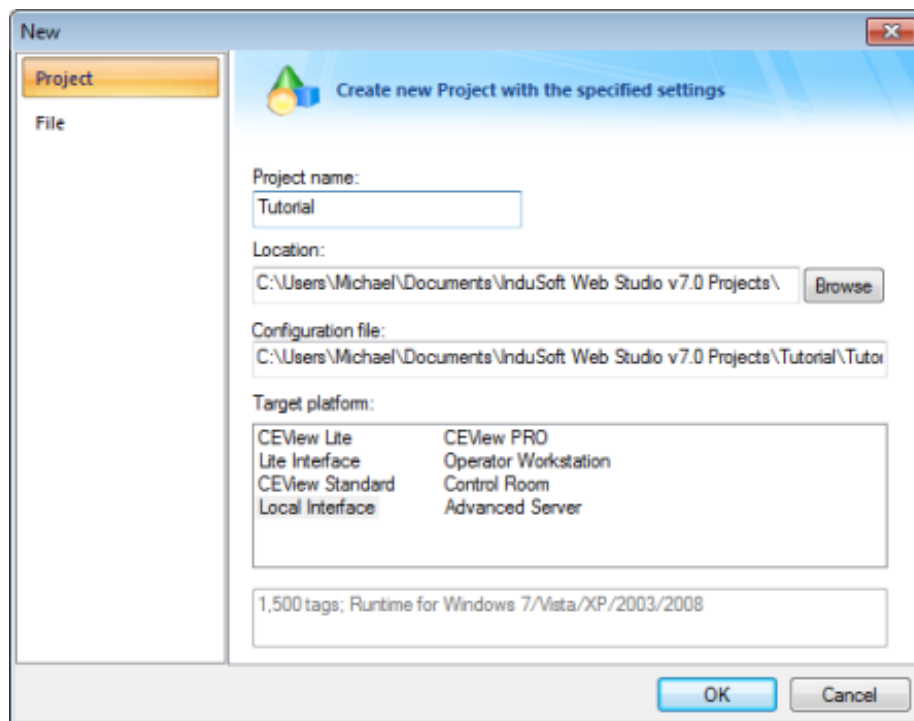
New

Project

File

Create new Project with the specified settings

Project name:

Tutorial

Location:

C:\Users\Michael\Documents\InduSoft Web Studio v7.0 Projects\

Browse

Configuration file:

C:\Users\Michael\Documents\InduSoft Web Studio v7.0 Projects\Tutorial\Tutor

Target platform:

CEView Lite
Lite Interface
CEView Standard
Local Interface

CEView PRO
Operator Workstation
Control Room
Advanced Server

1,500 tags; Runtime for Windows 7/Vista/XP/2003/2008

OK

Cancel